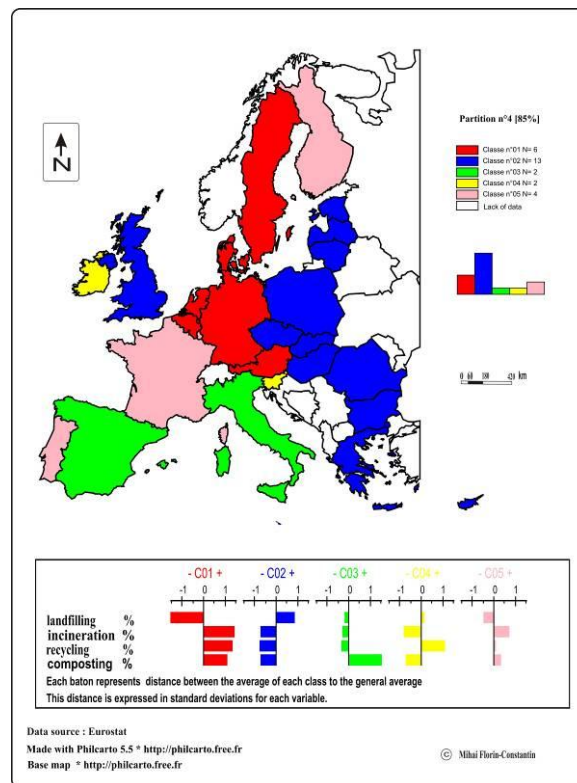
N

Partition n°4 [85%]

Classe n°01 N= 6
Classe n°02 N= 13
Classe n°03 N= 2
Classe n°04 N= 2
Classe n°05 N= 4
Lack of data

0 60 180 420 km

- C01 +
-1 0 1
- C02 +
-1 0 1
- C03 +
-1 0 1
- C04 +
-1 0 1
- C05 +
-1 0 1

landfilling %
incineration %
recycling %
composting %

Each baton represents distance between the average of each class to the general average
This distance is expressed in standard deviations for each variable.

Data source : Eurostat
Made with Philcarto 5.5 * http://philcarto.free.fr
Base map * http://philcarto.free.fr

© Mihai Florin-Constantin